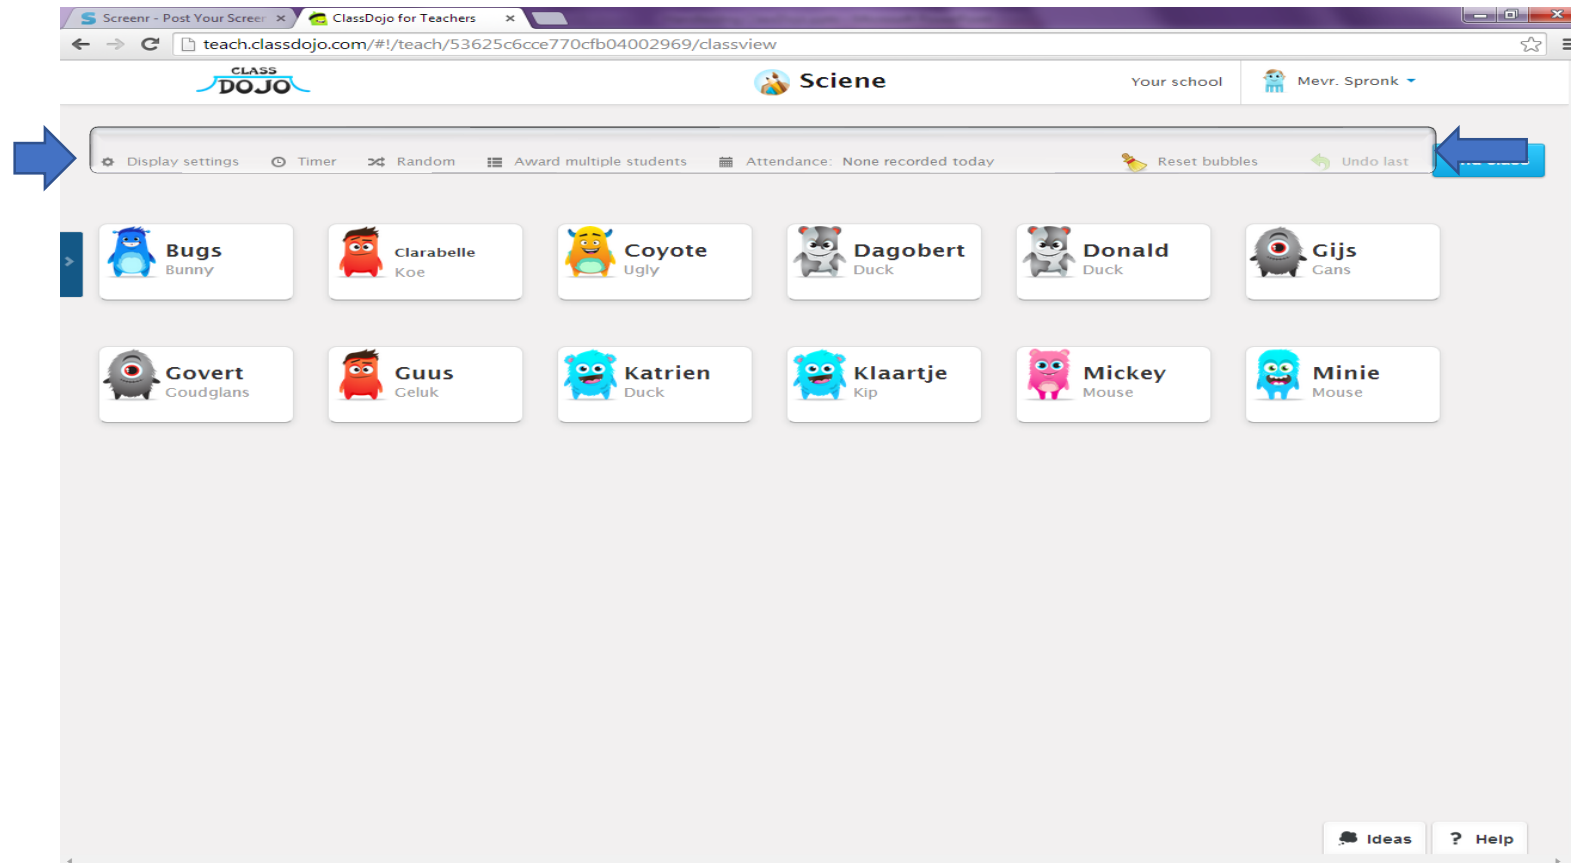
Screenr - Post Your Screer ×
ClassDojo for Teachers ×
teach.classdojo.com/#!/teach/53625c6cce770cfb04002969/classview

CLASS DOJO
Sciene
Your school
Mevr. Spronk

Display settings
Timer
Random
Award multiple students
Attendance: None recorded today
Reset bubbles
Undo last

Bugs
Bunny

Clarabelle
Koe

Coyote
Ugly

Dagobert
Duck

Donald
Duck

Gijs
Gans

Govert
Goudglans

Guus
Geluk

Katrien
Duck

Klaartje
Kip

Mickey
Mouse

Minie
Mouse

Ideas
? Help